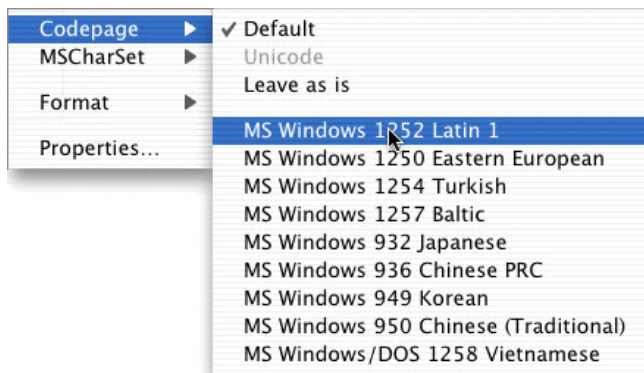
Codepage
MSCharSet

Format

Properties...

✓ Default
Unicode
Leave as is

MS Windows 1252 Latin 1
MS Windows 1250 Eastern European
MS Windows 1254 Turkish
MS Windows 1257 Baltic
MS Windows 932 Japanese
MS Windows 936 Chinese PRC
MS Windows 949 Korean
MS Windows 950 Chinese (Traditional)
MS Windows/DOS 1258 Vietnamese